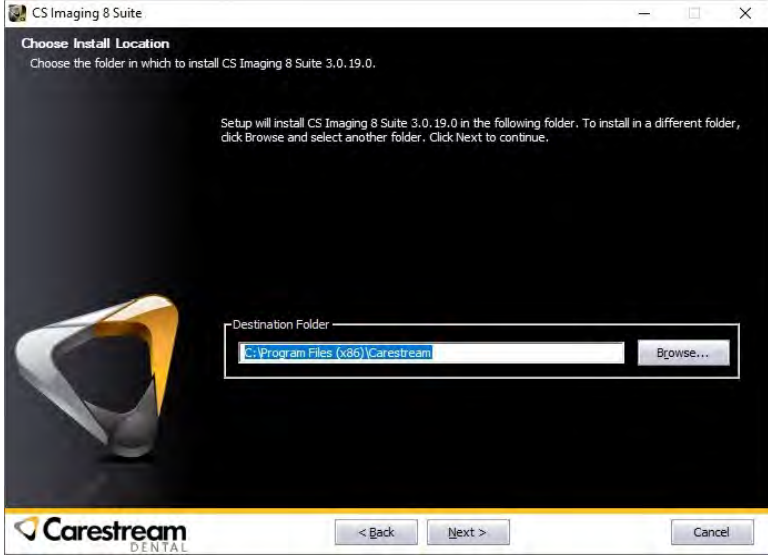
CS Imaging 8 Suite

Choose Install Location

Choose the folder in which to install CS Imaging 8 Suite 3.0.19.0.

Setup will install CS Imaging 8 Suite 3.0.19.0 in the following folder. To install in a different folder, click Browse and select another folder. Click Next to continue.

Destination Folder

C:\Program Files (x86)\Carestream

Browse...

Carestream DENTAL

< Back

Next >

Cancel